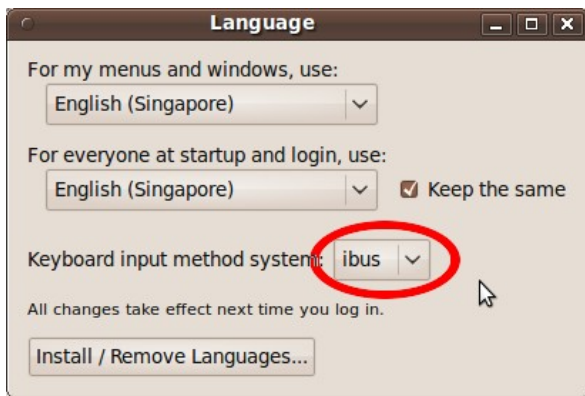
Language

For my menus and windows, use:

English (Singapore)

For everyone at startup and login, use:

English (Singapore)

Keep the same

Keyboard input method system: ibus

All changes take effect next time you log in.

Install / Remove Languages...